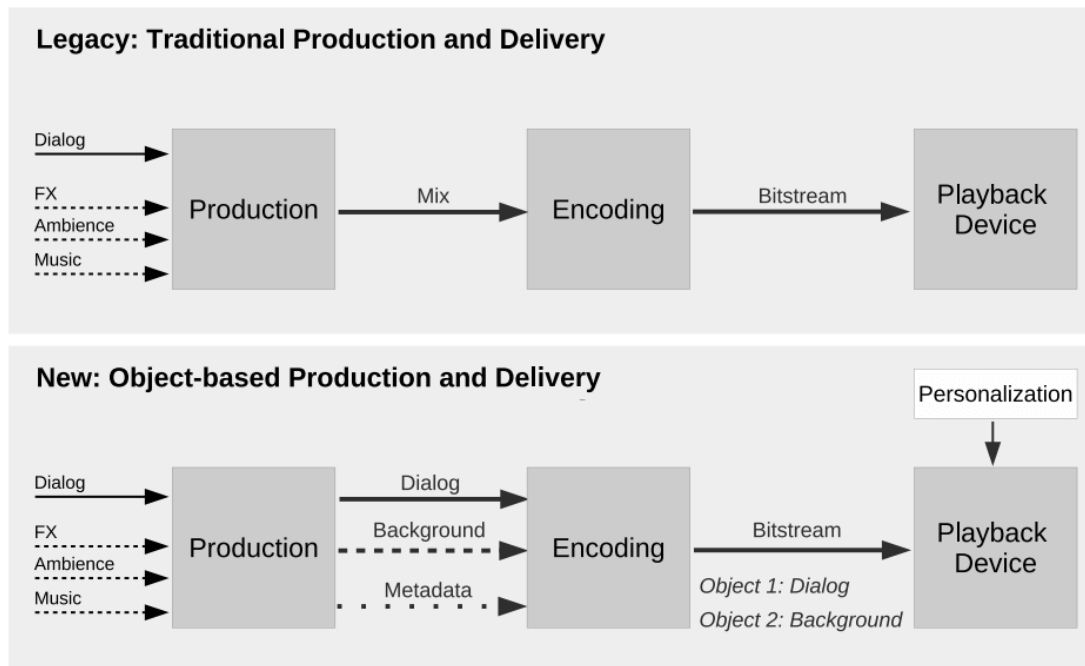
Legacy: Traditional Production and Delivery

Dialog

FX

Ambience

Music

Production

Mix

Encoding

Bitstream

Playback Device

New: Object-based Production and Delivery

Personalization

Dialog

FX

Ambience

Music

Production

Dialog

Background

Metadata

Encoding

Bitstream

Object 1: Dialog

Object 2: Background

Playback Device